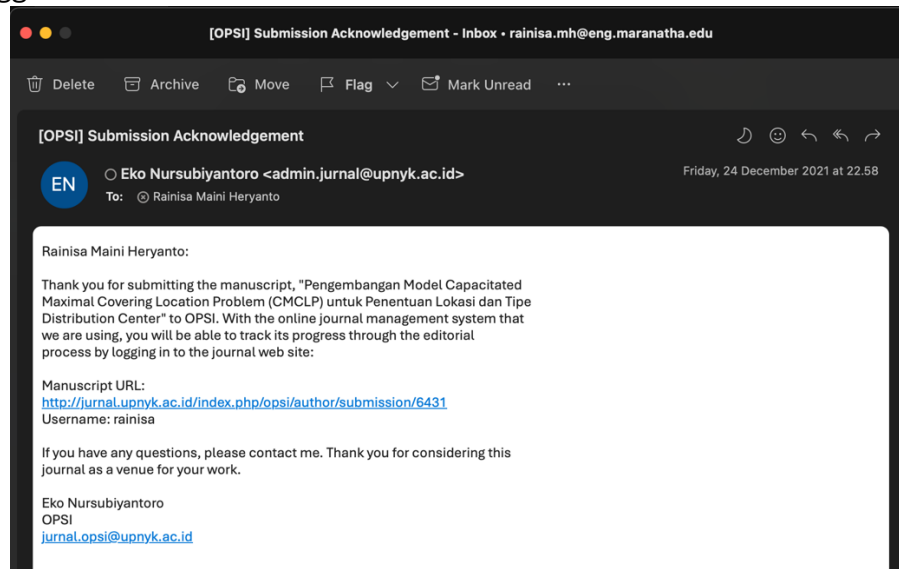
[OPSI] Submission Acknowledgement - Inbox • rainisa.mh@eng.maranatha.edu

Delete Archive Move Flag Mark Unread ···

[OPSI] Submission Acknowledgement

EN

Eko Nursubiyantoro <admin.jurnal@upnyk.ac.id>
To: Rainisa Maini Heryanto

Friday, 24 December 2021 at 22.58

Rainisa Maini Heryanto:

Thank you for submitting the manuscript, "Pengembangan Model Capacitated Maximal Covering Location Problem (CMCLP) untuk Penentuan Lokasi dan Tipe Distribution Center" to OPSI. With the online journal management system that we are using, you will be able to track its progress through the editorial process by logging in to the journal web site:

Manuscript URL:
http://jurnal.upnyk.ac.id/index.php/opsi/author/submission/6431
Username: rainisa

If you have any questions, please contact me. Thank you for considering this journal as a venue for your work.

Eko Nursubiyantoro
OPSI
jurnal.opsi@upnyk.ac.id